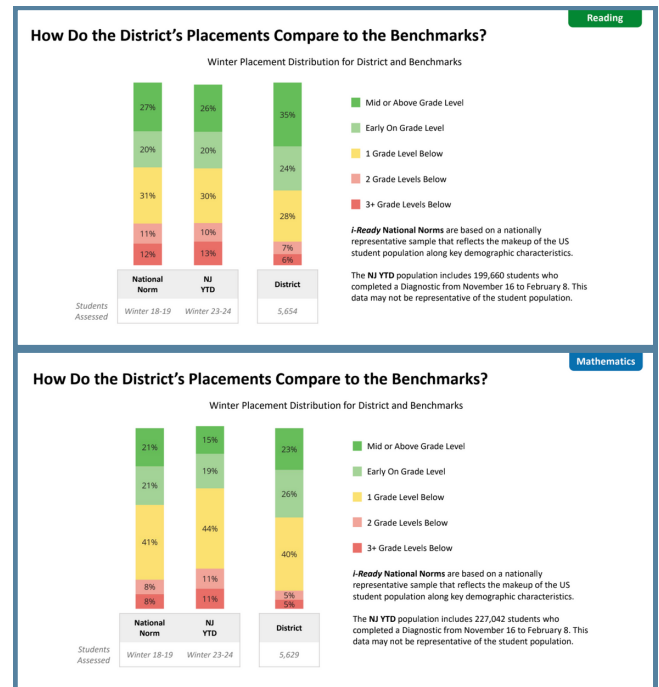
Reading

How Do the District's Placements Compare to the Benchmarks?

Winter Placement Distribution for District and Benchmarks

| | National Norm | NJ YTD | District |
|---|---|---|---|
| Mid or Above Grade Level | 27% | 26% | 35% |
| Early On Grade Level | 20% | 20% | 24% |
| 1 Grade Level Below | 31% | 30% | 28% |
| 2 Grade Levels Below | 11% | 10% | 7% |
| 3+ Grade Levels Below | 12% | 13% | 6% |
| Students Assessed | Winter 18-19 | Winter 23-24 | 5,654 |

Mid or Above Grade Level
Early On Grade Level
1 Grade Level Below
2 Grade Levels Below
3+ Grade Levels Below

i-Ready National Norms are based on a nationally representative sample that reflects the makeup of the US student population along key demographic characteristics.

The NJ YTD population includes 199,660 students who completed a Diagnostic from November 16 to February 8. This data may not be representative of the student population.

Mathematics

How Do the District's Placements Compare to the Benchmarks?

Winter Placement Distribution for District and Benchmarks

| | National Norm | NJ YTD | District |
|---|---|---|---|
| Mid or Above Grade Level | 21% | 15% | 23% |
| Early On Grade Level | 21% | 19% | 26% |
| 1 Grade Level Below | 41% | 44% | 40% |
| 2 Grade Levels Below | 8% | 11% | 5% |
| 3+ Grade Levels Below | 8% | 11% | 5% |
| Students Assessed | Winter 18-19 | Winter 23-24 | 5,629 |

Mid or Above Grade Level
Early On Grade Level
1 Grade Level Below
2 Grade Levels Below
3+ Grade Levels Below

i-Ready National Norms are based on a nationally representative sample that reflects the makeup of the US student population along key demographic characteristics.

The NJ YTD population includes 227,042 students who completed a Diagnostic from November 16 to February 8. This data may not be representative of the student population.